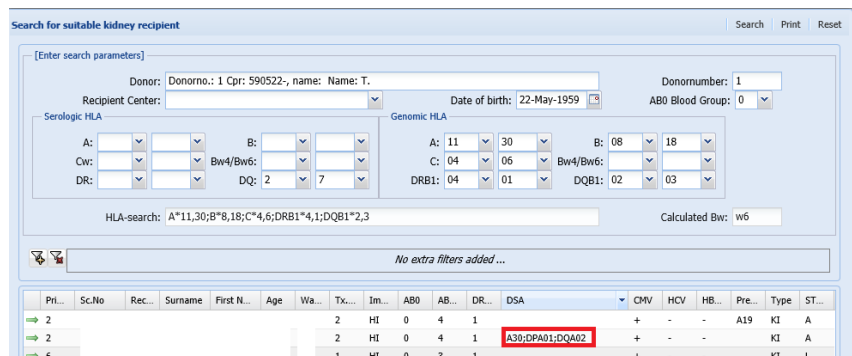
Search for suitable kidney recipient

Search | Print | Reset

[Enter search parameters]

Donor: Donorno.: 1 Cpr: 590522-, name: Name: T.

Donornumber: 1

Recipient Center:

Date of birth: 22-May-1959

AB0 Blood Group: 0

Serologic HLA

A:

B:

Cw:

Bw4/Bw6:

DR:

DQ: 2 7

Genomic HLA

A: 11 30

B: 08 18

C: 04 06

Bw4/Bw6:

DRB1: 04 01

DQB1: 02 03

HLA-search: A*11,30;B*8,18;C*4,6;DRB1*4,1;DQB1*2,3

Calculated Bw: w6

No extra filters added ...

| Pri... | Sc.No | Rec... | Surname | First N... | Age | Wa... | Tx... | Im... | AB0 | AB... | DR... | DSA | CMV | HCV | HB... | Pre... | Type | ST... |
|---|---|---|---|---|---|---|---|---|---|---|---|---|---|---|---|---|---|---|
| 2 | | | | | | | 2 | HI | 0 | 4 | 1 | | + | - | - | A19 | KI | A |
| 2 | | | | | | | 2 | HI | 0 | 4 | 1 | A30;DPA01;DQA02 | + | - | - | | KI | A |
| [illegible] | | | | | | | 1 | HI | 0 | 3 | 1 | | + | | | | KI | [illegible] |